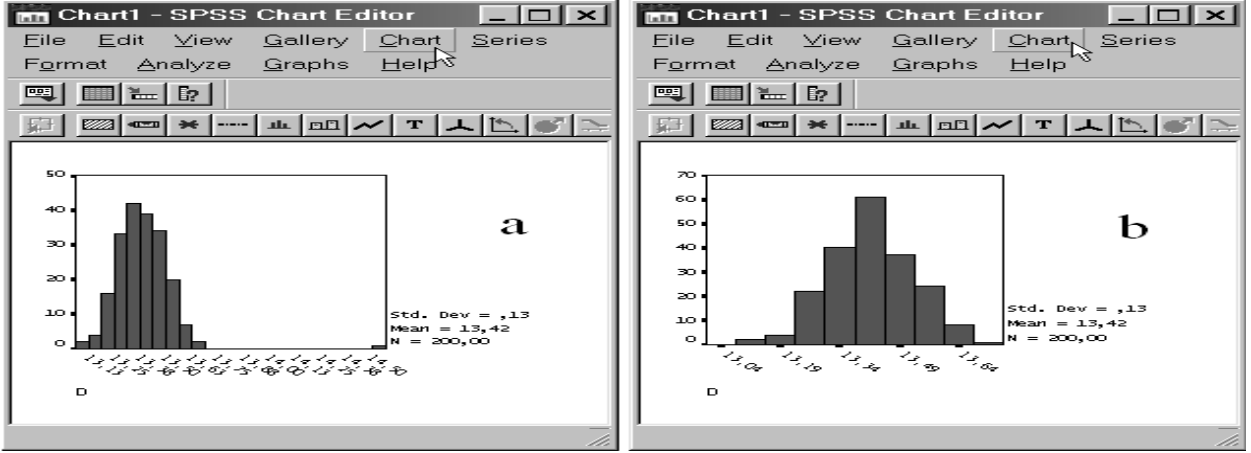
Chart1 - SPSS Chart Editor
File Edit View Gallery Chart Series
Format Analyze Graphs Help

50
40
30
20
10
0

13,13 13,25 13,38 13,50 13,63 13,75 13,88 14,00 14,13 14,25 14,38 14,50
D

a

Std. Dev = ,13
Mean = 13,42
N = 200,00

Chart1 - SPSS Chart Editor
File Edit View Gallery Chart Series
Format Analyze Graphs Help

70
60
50
40
30
20
10
0

13,04 13,19 13,34 13,49 13,64
D

b

Std. Dev = ,13
Mean = 13,42
N = 200,00